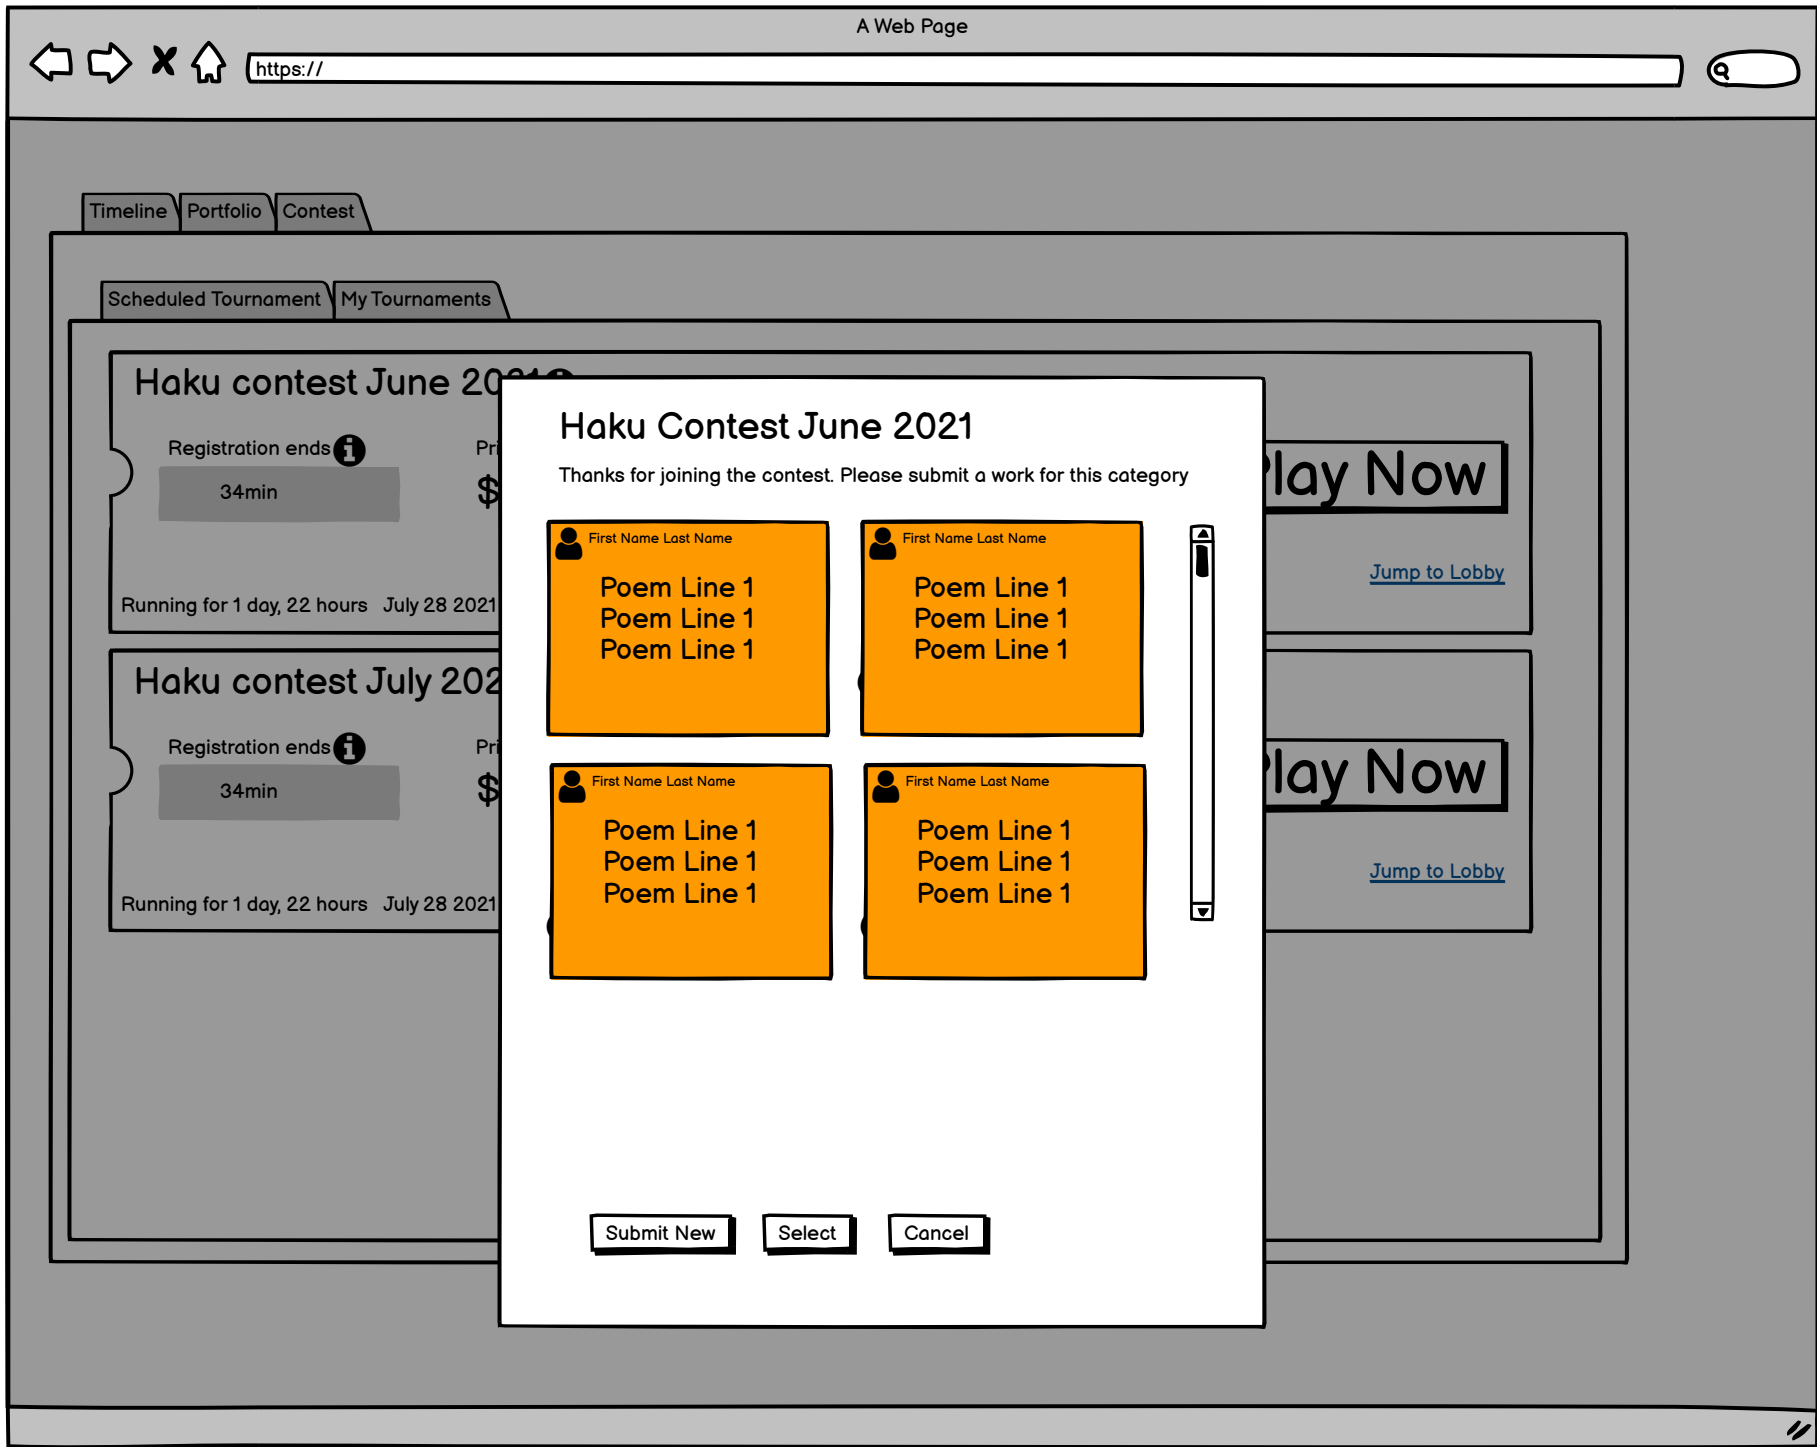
A Web Page

https://

Timeline Portfolio Contest

Scheduled Tournament My Tournaments

Haku contest June 20

Registration ends

34min

Pri

$

Running for 1 day, 22 hours July 28 2021

Haku contest July 202

Registration ends

34min

Pri

$

Running for 1 day, 22 hours July 28 2021

lay Now

Jump to Lobby

lay Now

Jump to Lobby

Haku Contest June 2021

Thanks for joining the contest. Please submit a work for this category

First Name Last Name

Poem Line 1
Poem Line 1
Poem Line 1

First Name Last Name

Poem Line 1
Poem Line 1
Poem Line 1

First Name Last Name

Poem Line 1
Poem Line 1
Poem Line 1

First Name Last Name

Poem Line 1
Poem Line 1
Poem Line 1

Submit New Select Cancel